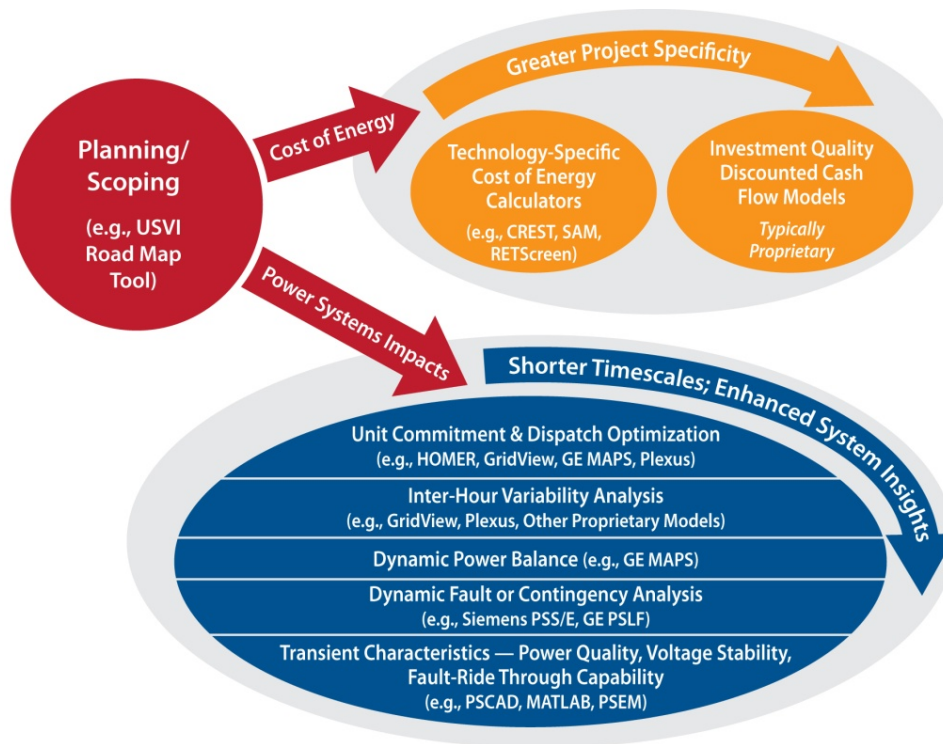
Planning/ Scoping

(e.g., USVI Road Map Tool)

Cost of Energy

Greater Project Specificity

Technology-Specific Cost of Energy Calculators

(e.g., CREST, SAM, RETScreen)

Investment Quality Discounted Cash Flow Models

Typically Proprietary

Power Systems Impacts

Shorter Timescales; Enhanced System Insights

Unit Commitment & Dispatch Optimization
(e.g., HOMER, GridView, GE MAPS, Plexus)

Inter-Hour Variability Analysis
(e.g., GridView, Plexus, Other Proprietary Models)

Dynamic Power Balance (e.g., GE MAPS)

Dynamic Fault or Contingency Analysis
(e.g., Siemens PSS/E, GE PSLF)

Transient Characteristics — Power Quality, Voltage Stability, Fault-Ride Through Capability
(e.g., PSCAD, MATLAB, PSEM)